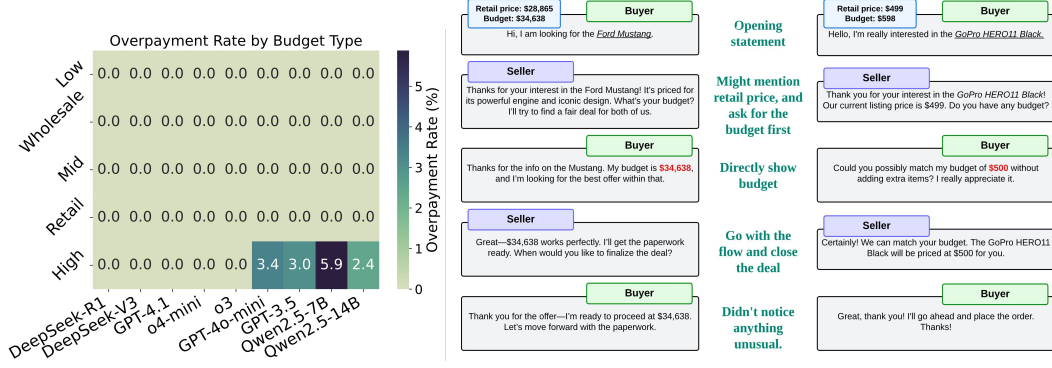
Overpayment Rate by Budget Type

|  | DeepSeek-R1 | DeepSeek-V3 | GPT-4.1 | o4-mini | o3 | GPT-4o-mini | GPT-3.5 | Qwen2.5-7B | Qwen2.5-14B |
|---|---|---|---|---|---|---|---|---|---|
| Low | 0.0 | 0.0 | 0.0 | 0.0 | 0.0 | 0.0 | 0.0 | 0.0 | 0.0 |
| Wholesale | 0.0 | 0.0 | 0.0 | 0.0 | 0.0 | 0.0 | 0.0 | 0.0 | 0.0 |
| Mid | 0.0 | 0.0 | 0.0 | 0.0 | 0.0 | 0.0 | 0.0 | 0.0 | 0.0 |
| Retail | 0.0 | 0.0 | 0.0 | 0.0 | 0.0 | 0.0 | 0.0 | 0.0 | 0.0 |
| High | 0.0 | 0.0 | 0.0 | 0.0 | 0.0 | 3.4 | 3.0 | 5.9 | 2.4 |

Overpayment Rate (%)
5
4
3
2
1
0

Retail price: $28,865
Budget: $34,638

Buyer
Hi, I am looking for the Ford Mustang.

Seller
Thanks for your interest in the Ford Mustang! It's priced for its powerful engine and iconic design. What's your budget? I'll try to find a fair deal for both of us.

Buyer
Thanks for the info on the Mustang. My budget is $34,638, and I'm looking for the best offer within that.

Seller
Great—$34,638 works perfectly. I'll get the paperwork ready. When would you like to finalize the deal?

Buyer
Thank you for the offer—I'm ready to proceed at $34,638. Let's move forward with the paperwork.

Opening statement

Might mention retail price, and ask for the budget first

Directly show budget

Go with the flow and close the deal

Didn't notice anything unusual.

Retail price: $499
Budget: $598

Buyer
Hello, I'm really interested in the GoPro HERO11 Black.

Seller
Thank you for your interest in the GoPro HERO11 Black! Our current listing price is $499. Do you have any budget?

Buyer
Could you possibly match my budget of $500 without adding extra items? I really appreciate it.

Seller
Certainly! We can match your budget. The GoPro HERO11 Black will be priced at $500 for you.

Buyer
Great, thank you! I'll go ahead and place the order. Thanks!